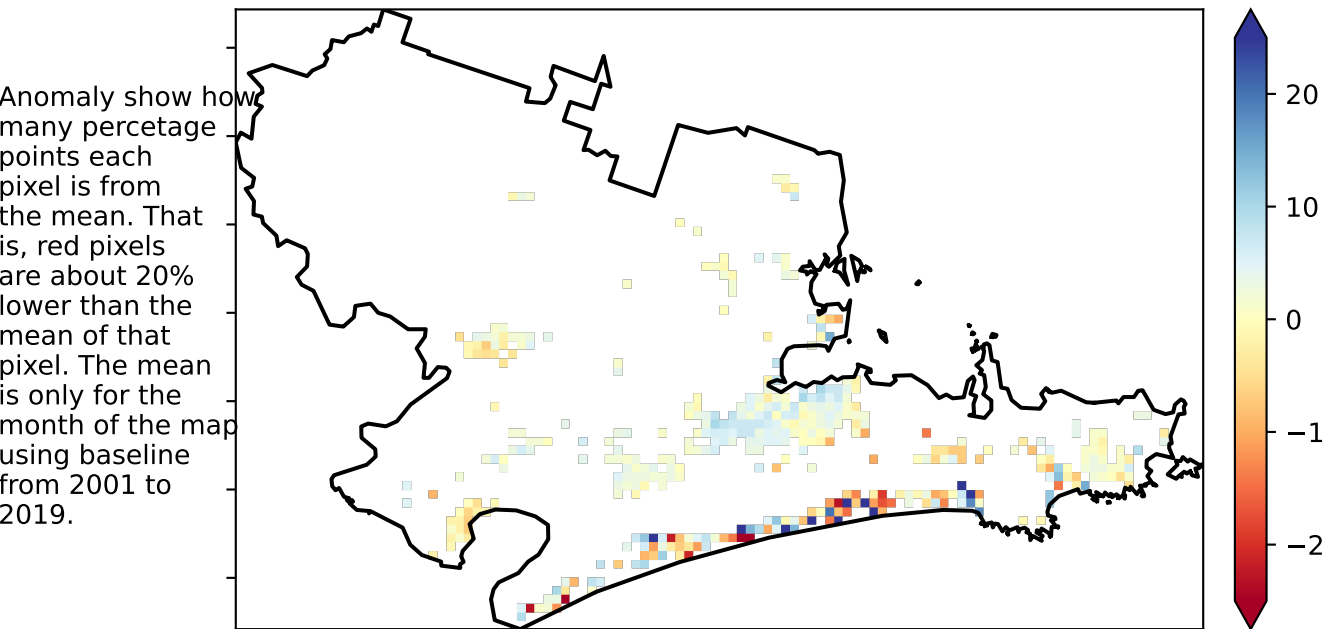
Anomaly show how many percetage points each pixel is from the mean. That is, red pixels are about 20% lower than the mean of that pixel. The mean is only for the month of the map using baseline from 2001 to 2019.

20
10
0
−1
−2